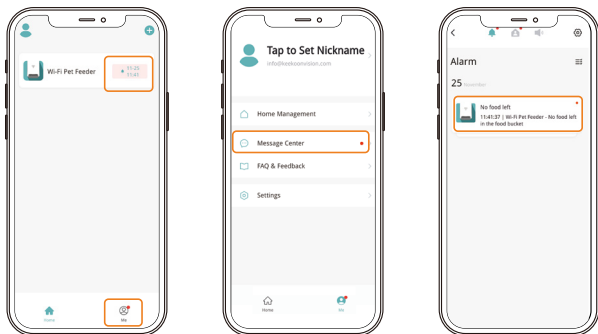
Wi-Fi Pet Feeder

11:25
13:41

Home

Me

Tap to Set Nickname
info@keekoovision.com

Home Management

Message Center

FAQ & Feedback

Settings

Home

Me

Alarm

25 December

No food left
11:41:37 | Wi-Fi Pet Feeder - No food left in the food bucket